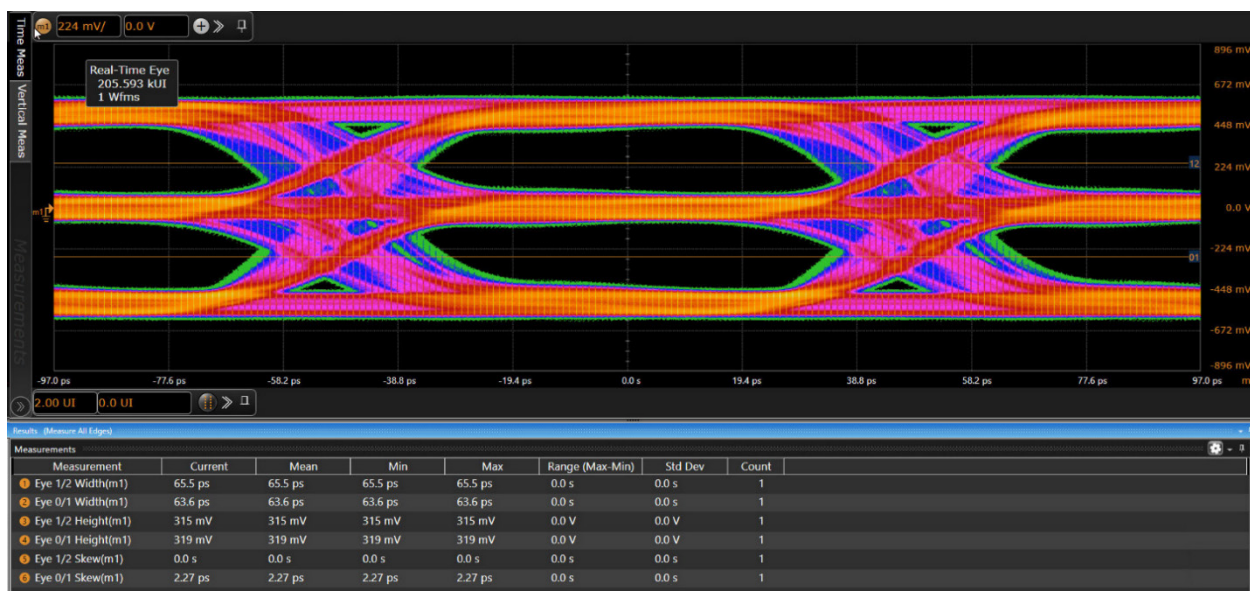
m1 224 mV/ 0.0 V

Time Meas
Vertical Meas
Measurements

Real-Time Eye
205.593 kUI
1 Wfms

896 mV
672 mV
448 mV
224 mV
0.0 V
-224 mV
-448 mV
-672 mV
-896 mV

12
01
m1

-97.0 ps
-77.6 ps
-58.2 ps
-38.8 ps
-19.4 ps
0.0 s
19.4 ps
38.8 ps
58.2 ps
77.6 ps
97.0 ps

2.00 UI 0.0 UI

Results (Measure All Edges)
Measurements

| Measurement | Current | Mean | Min | Max | Range (Max-Min) | Std Dev | Count |
|---|---|---|---|---|---|---|---|
| 1 Eye 1/2 Width(m1) | 65.5 ps | 65.5 ps | 65.5 ps | 65.5 ps | 0.0 s | 0.0 s | 1 |
| 2 Eye 0/1 Width(m1) | 63.6 ps | 63.6 ps | 63.6 ps | 63.6 ps | 0.0 s | 0.0 s | 1 |
| 3 Eye 1/2 Height(m1) | 315 mV | 315 mV | 315 mV | 315 mV | 0.0 V | 0.0 V | 1 |
| 4 Eye 0/1 Height(m1) | 319 mV | 319 mV | 319 mV | 319 mV | 0.0 V | 0.0 V | 1 |
| 5 Eye 1/2 Skew(m1) | 0.0 s | 0.0 s | 0.0 s | 0.0 s | 0.0 s | 0.0 s | 1 |
| 6 Eye 0/1 Skew(m1) | 2.27 ps | 2.27 ps | 2.27 ps | 2.27 ps | 0.0 s | 0.0 s | 1 |